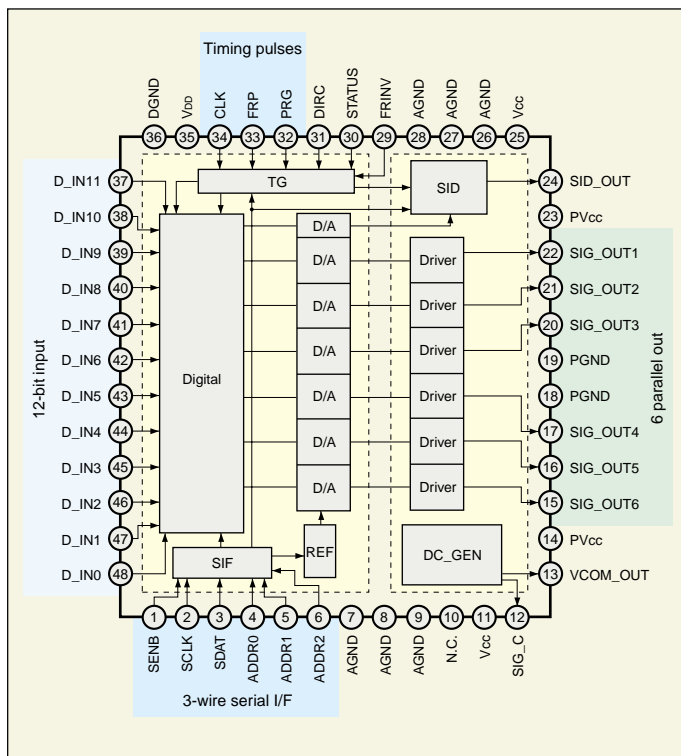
Timing pulses

DGND 36
VDD 35
CLK 34
FRP 33
PRG 32
DIRC 31
STATUS 30
FRINV 29
AGND 28
AGND 27
AGND 26
Vcc 25

12-bit input

D_IN11 37
D_IN10 38
D_IN9 39
D_IN8 40
D_IN7 41
D_IN6 42
D_IN5 43
D_IN4 44
D_IN3 45
D_IN2 46
D_IN1 47
D_IN0 48

TG

Digital

D/A
D/A
D/A
D/A
D/A
D/A
D/A

REF

SIF

SID

Driver
Driver
Driver
Driver
Driver
Driver

DC_GEN

24 SID_OUT
23 PVcc
22 SIG_OUT1
21 SIG_OUT2
20 SIG_OUT3
19 PGND
18 PGND
17 SIG_OUT4
16 SIG_OUT5
15 SIG_OUT6
14 PVcc
13 VCOM_OUT

6 parallel out

1 SENB
2 SCLK
3 SDAT
4 ADDR0
5 ADDR1
6 ADDR2
7 AGND
8 AGND
9 AGND
10 N.C.
11 Vcc
12 SIG_C

3-wire serial I/F